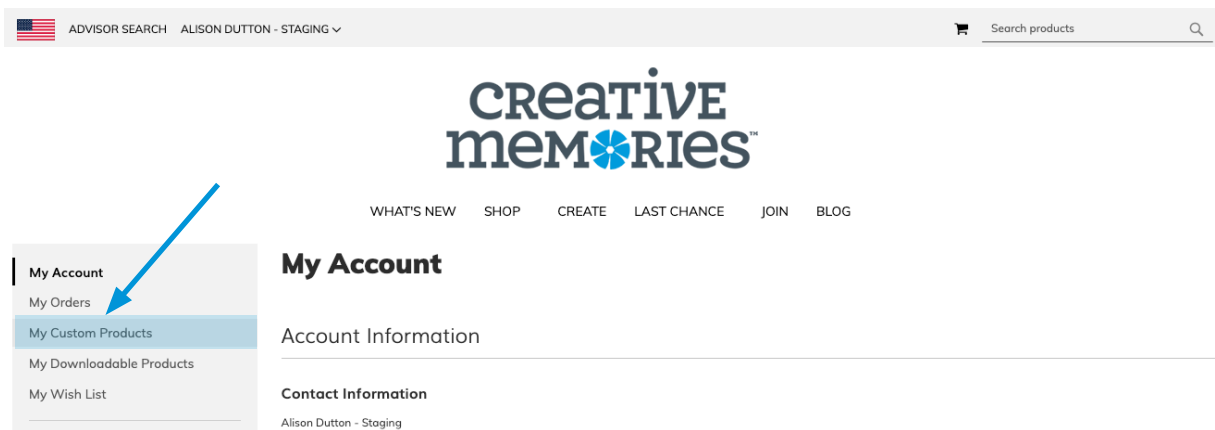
ADVISOR SEARCH ALISON DUTTON - STAGING

Search products

CREATIVE MEMORIES™

WHAT'S NEW SHOP CREATE LAST CHANCE JOIN BLOG

My Account
My Orders
My Custom Products
My Downloadable Products
My Wish List

My Account

Account Information

Contact Information

Alison Dutton - Staging